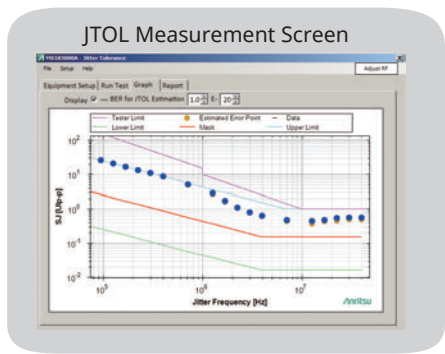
JTOL Measurement Screen

MX183000A - Jitter Tolerance

File Setup Help

Adjust RF

Equipment Setup Run Test Graph Report

Display — BER for JTOL Estimation 1.0 E- 20

Tester Limit
Estimated Error Point
Data
Lower Limit
Mask
Upper Limit

$10^2$
$10^1$
$10^0$
$10^{-1}$
$10^{-2}$

SJ [UIp-p]

$10^5$
$10^6$
$10^7$

Jitter Frequency [Hz]

Anritsu